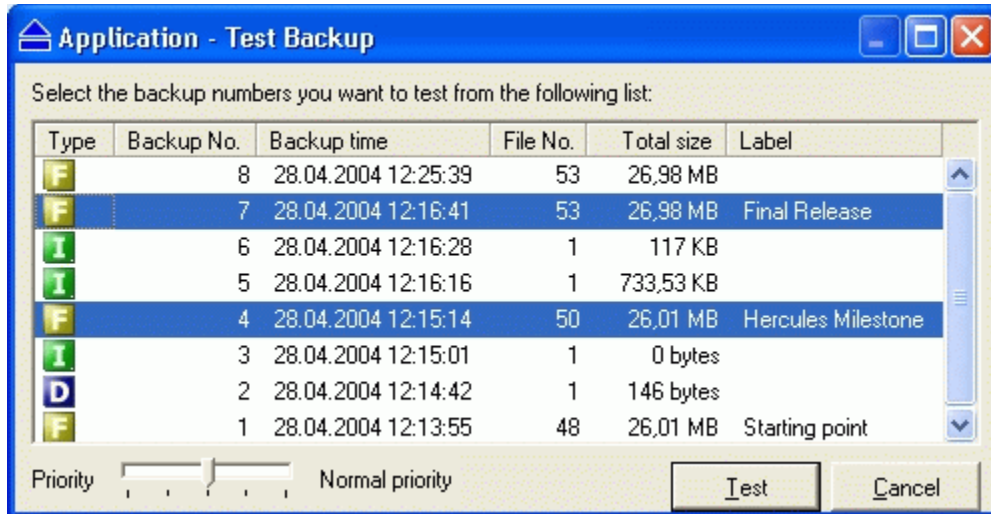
Application - Test Backup

Select the backup numbers you want to test from the following list:

| Type | Backup No. | Backup time | File No. | Total size | Label |
|---|---|---|---|---|---|
| F | 8 | 28.04.2004 12:25:39 | 53 | 26,98 MB | |
| F | 7 | 28.04.2004 12:16:41 | 53 | 26,98 MB | Final Release |
| I | 6 | 28.04.2004 12:16:28 | 1 | 117 KB | |
| I | 5 | 28.04.2004 12:16:16 | 1 | 733,53 KB | |
| F | 4 | 28.04.2004 12:15:14 | 50 | 26,01 MB | Hercules Milestone |
| I | 3 | 28.04.2004 12:15:01 | 1 | 0 bytes | |
| D | 2 | 28.04.2004 12:14:42 | 1 | 146 bytes | |
| F | 1 | 28.04.2004 12:13:55 | 48 | 26,01 MB | Starting point |

Priority Normal priority

Test Cancel